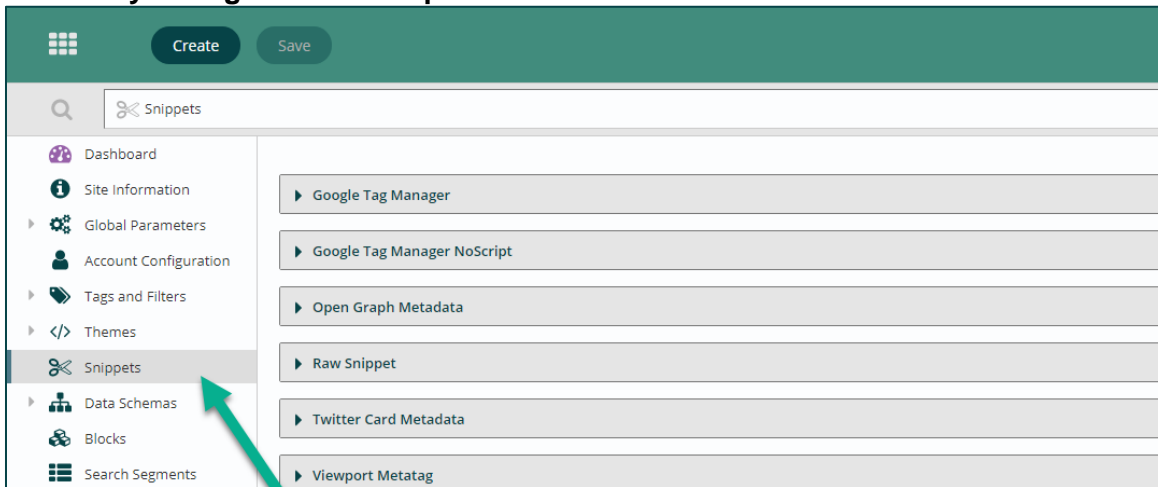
Create

Save

Snippets

Dashboard

Site Information

Global Parameters

Account Configuration

Tags and Filters

Themes

Snippets

Data Schemas

Blocks

Search Segments

Google Tag Manager

Google Tag Manager NoScript

Open Graph Metadata

Raw Snippet

Twitter Card Metadata

Viewport Metatag